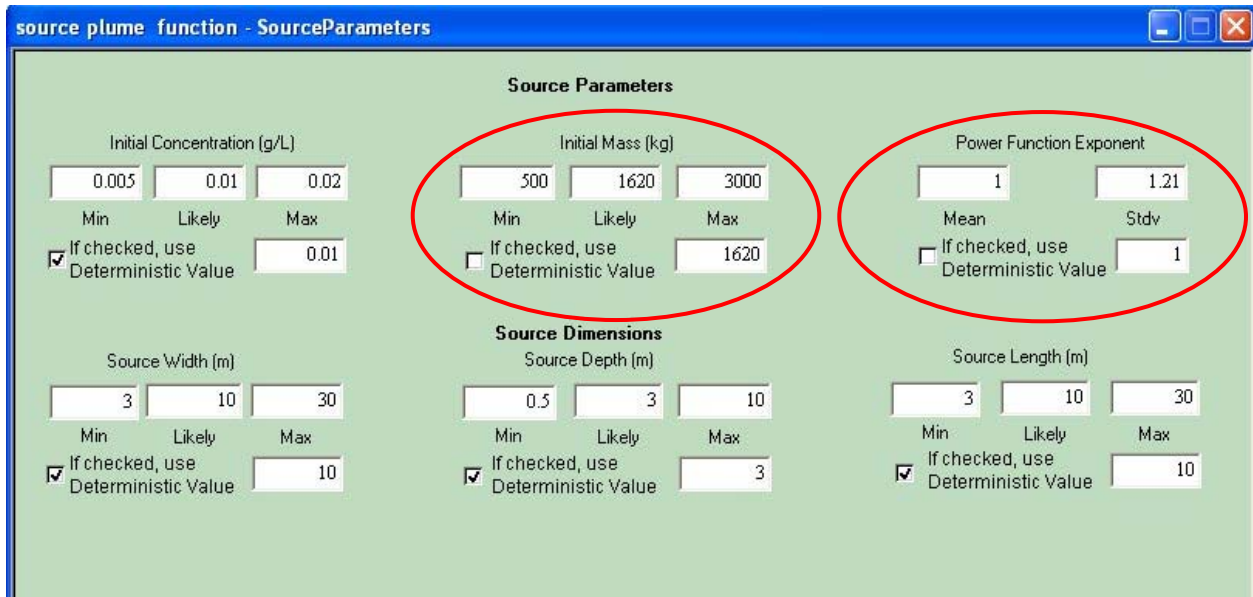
source plume function - SourceParameters

Source Parameters

Initial Concentration (g/L)
0.005 0.01 0.02
Min Likely Max
If checked, use Deterministic Value 0.01

Initial Mass (kg)
500 1620 3000
Min Likely Max
If checked, use Deterministic Value 1620

Power Function Exponent
1 1.21
Mean Stdv
If checked, use Deterministic Value 1

Source Dimensions

Source Width (m)
3 10 30
Min Likely Max
If checked, use Deterministic Value 10

Source Depth (m)
0.5 3 10
Min Likely Max
If checked, use Deterministic Value 3

Source Length (m)
3 10 30
Min Likely Max
If checked, use Deterministic Value 10